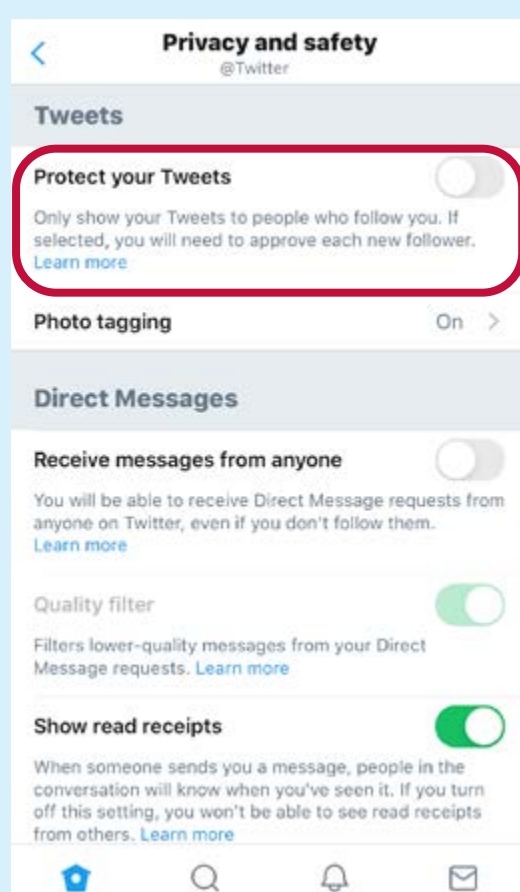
<
Privacy and safety
@Twitter

Tweets

Protect your Tweets

Only show your Tweets to people who follow you. If selected, you will need to approve each new follower. Learn more

Photo tagging
On >

Direct Messages

Receive messages from anyone

You will be able to receive Direct Message requests from anyone on Twitter, even if you don't follow them. Learn more

Quality filter

Filters lower-quality messages from your Direct Message requests. Learn more

Show read receipts

When someone sends you a message, people in the conversation will know when you've seen it. If you turn off this setting, you won't be able to see read receipts from others. Learn more